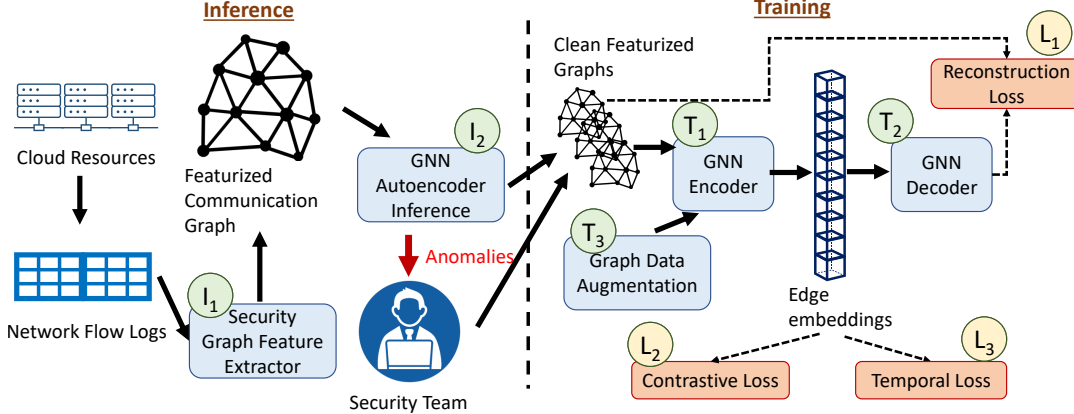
Inference

Cloud Resources

Featurized Communication Graph

$I_2$

GNN Autoencoder Inference

Anomalies

Network Flow Logs

$I_1$

Security Graph Feature Extractor

Security Team

Training

Clean Featurized Graphs

$L_1$

Reconstruction Loss

$T_1$

GNN Encoder

$T_2$

GNN Decoder

$T_3$

Graph Data Augmentation

Edge embeddings

$L_2$

Contrastive Loss

$L_3$

Temporal Loss